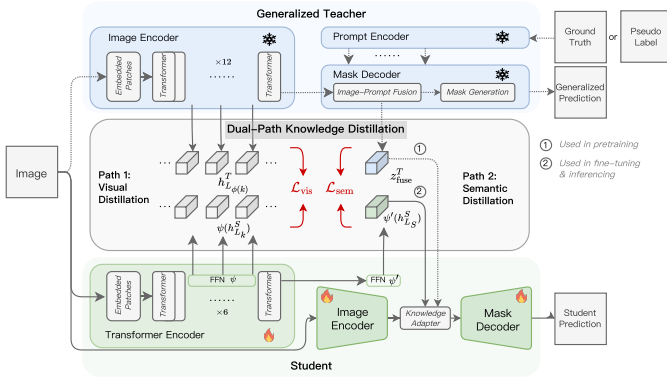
Generalized Teacher

Image Encoder

Embedded Patches

Transformer

×12

......

Transformer

Prompt Encoder

......

Mask Decoder

Image–Prompt Fusion

Mask Generation

Ground Truth

or

Pseudo Label

Generalized Prediction

Dual-Path Knowledge Distillation

① Used in pretraining

② Used in fine-tuning & inferencing

Image

Path 1: Visual Distillation

...

$h^T_{L_{\phi(k)}}$

...

...

$\psi(h^S_{L_k})$

...

$\mathcal{L}_{\text{vis}}$

$\mathcal{L}_{\text{sem}}$

$z^T_{\text{fuse}}$

①

②

$\psi'(h^S_{L_S})$

Path 2: Semantic Distillation

Embedded Patches

Transformer

FFN $\psi$

......

×6

Transformer

FFN $\psi'$

Transformer Encoder

Image Encoder

Knowledge Adapter

Mask Decoder

Student Prediction

Student